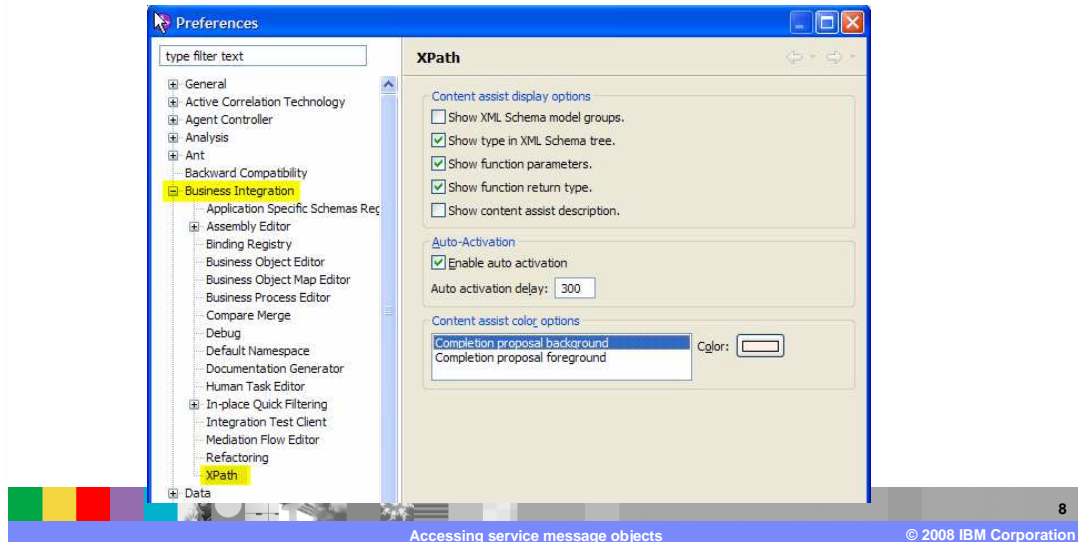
Preferences

type filter text

General
Active Correlation Technology
Agent Controller
Analysis
Ant
Backward Compatibility
Business Integration
Application Specific Schemas Reg
Assembly Editor
Binding Registry
Business Object Editor
Business Object Map Editor
Business Process Editor
Compare Merge
Debug
Default Namespace
Documentation Generator
Human Task Editor
In-place Quick Filtering
Integration Test Client
Mediation Flow Editor
Refactoring
XPath
Data

XPath

Content assist display options
Show XML Schema model groups.
Show type in XML Schema tree.
Show function parameters.
Show function return type.
Show content assist description.

Auto-Activation
Enable auto activation
Auto activation delay: 300

Content assist color options
Completion proposal background
Completion proposal foreground
Color:

8

Accessing service message objects

© 2008 IBM Corporation